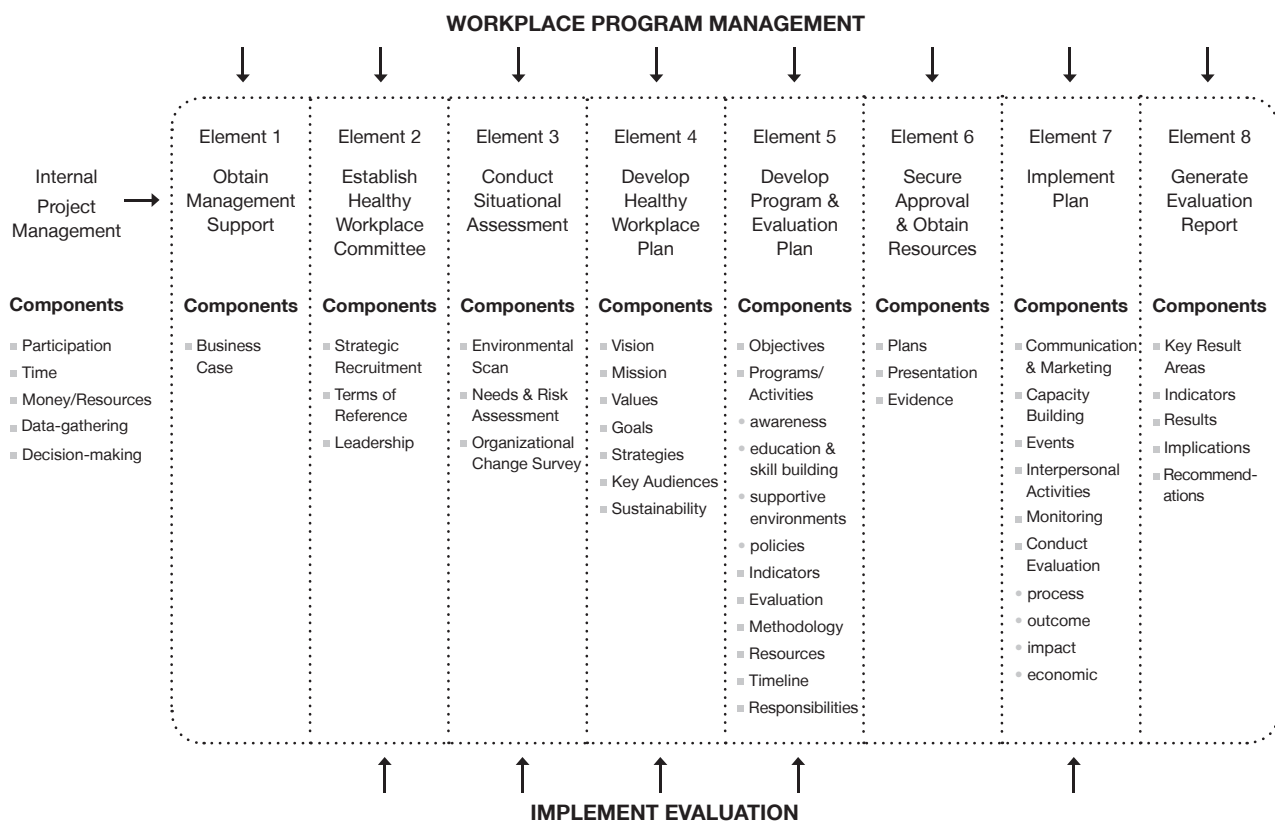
WORKPLACE PROGRAM MANAGEMENT

Internal Project Management

Components

- Participation
- Time
- Money/Resources
- Data-gathering
- Decision-making

Element 1

Obtain Management Support

Components

- Business Case

Element 2

Establish Healthy Workplace Committee

Components

- Strategic Recruitment
- Terms of Reference
- Leadership

Element 3

Conduct Situational Assessment

Components

- Environmental Scan
- Needs & Risk Assessment
- Organizational Change Survey

Element 4

Develop Healthy Workplace Plan

Components

- Vision
- Mission
- Values
- Goals
- Strategies
- Key Audiences
- Sustainability

Element 5

Develop Program & Evaluation Plan

Components

- Objectives
- Programs/ Activities
- awareness
- education & skill building
- supportive environments
- policies
- Indicators
- Evaluation
- Methodology
- Resources
- Timeline
- Responsibilities

Element 6

Secure Approval & Obtain Resources

Components

- Plans
- Presentation
- Evidence

Element 7

Implement Plan

Components

- Communication & Marketing
- Capacity Building
- Events
- Interpersonal Activities
- Monitoring
- Conduct Evaluation
- process
- outcome
- impact
- economic

Element 8

Generate Evaluation Report

Components

- Key Result Areas
- Indicators
- Results
- Implications
- Recommendations

IMPLEMENT EVALUATION